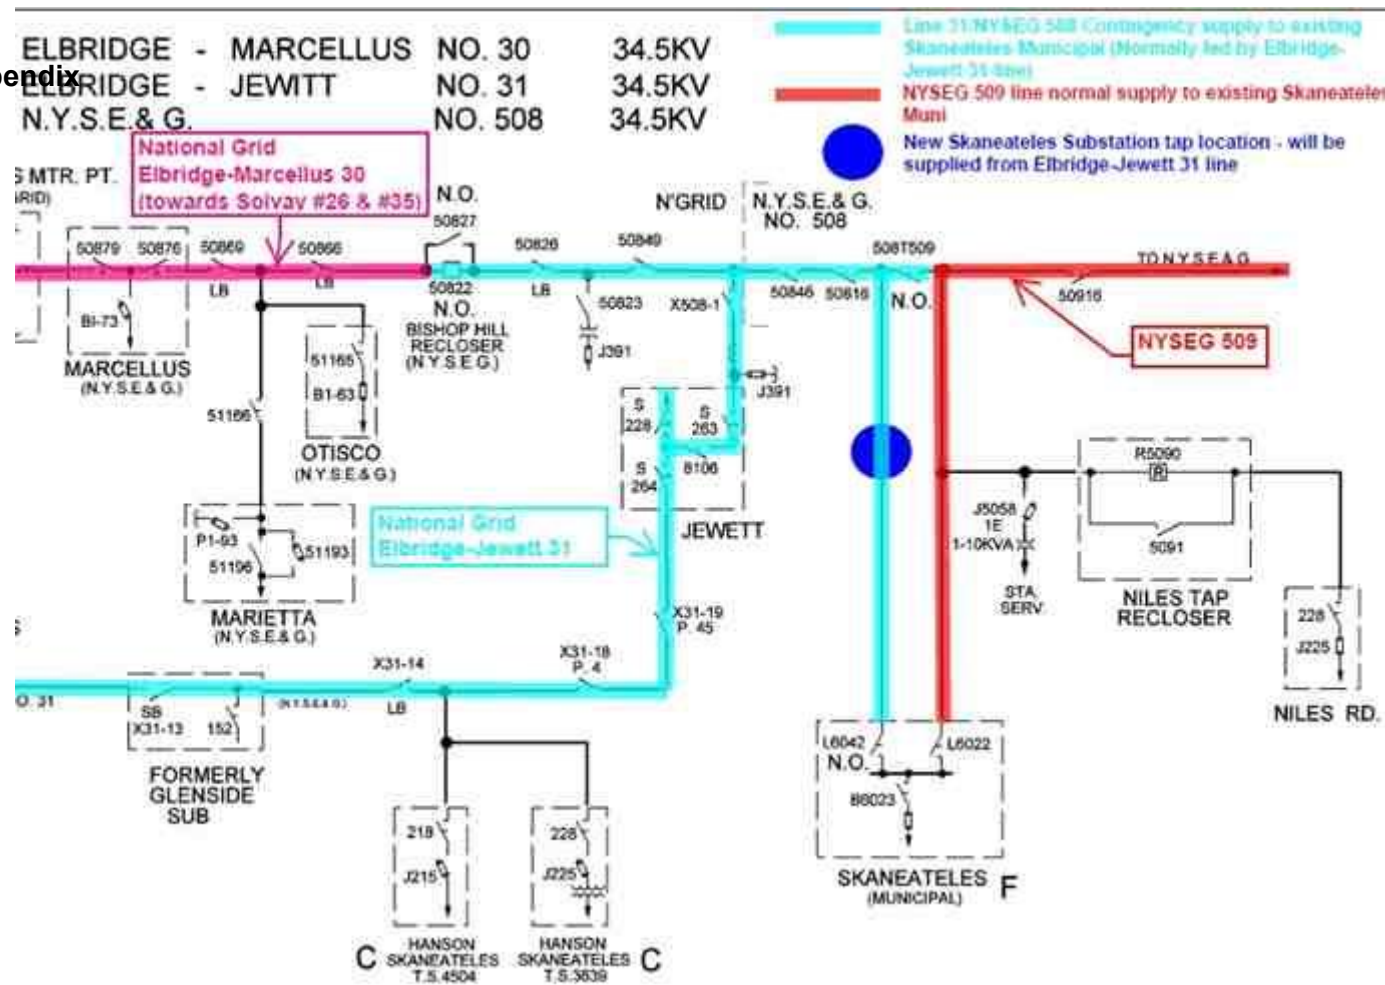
ELBRIDGE - MARCELLUS NO. 30 34.5KV
pendix
ELBRIDGE - JEWITT NO. 31 34.5KV
N.Y.S.E.& G. NO. 508 34.5KV

Line 31/NYSEG 508 Contingency supply to existing Skaneateles Municipal (Normally fed by Elbridge-Jewett 31 line)
NYSEG 509 line normal supply to existing Skaneateles Muni
New Skaneateles Substation tap location - will be supplied from Elbridge-Jewett 31 line

National Grid
Elbridge-Marcellus 30
(towards Solvay #26 & #35)

S MTR. PT.
GRID)
N.O.
50827
N'GRID
N.Y.S.E.& G.
NO. 508
50879 50876 50869 50866 50826 50849 508T509
TO N.Y.S.E.& G.
LB LB 50822 LB 50823 X508-1 50846 50816 N.O. 50916
N.O.
BISHOP HILL RECLOSER (N.Y.S.E.G.)
J391
NYSEG 509
BI-73
MARCELLUS (N.Y.S.E.& G.)
51165
B1-63
J391
51166
OTISCO (N.Y.S.E.& G.)
S 228 S 263
S 264 8106
JEWETT
R5090
J5058 1E 1-10KVA
5091
STA. SERV
NILES TAP RECLOSER
National Grid
Elbridge-Jewett 31
P1-93
51193
51196
MARIETTA (N.Y.S.E.& G.)
X31-19 P. 45
X31-18 P. 4
X31-14
O. 31
SB X31-13 152
LB
228
J225
NILES RD.
FORMERLY GLENSIDE SUB
L6042 N.O.
L6022
86023
218
J215
228
J225
SKANEATELES (MUNICIPAL)
F
C HANSON SKANEATELES T.S.4504
HANSON SKANEATELES T.S.3639 C